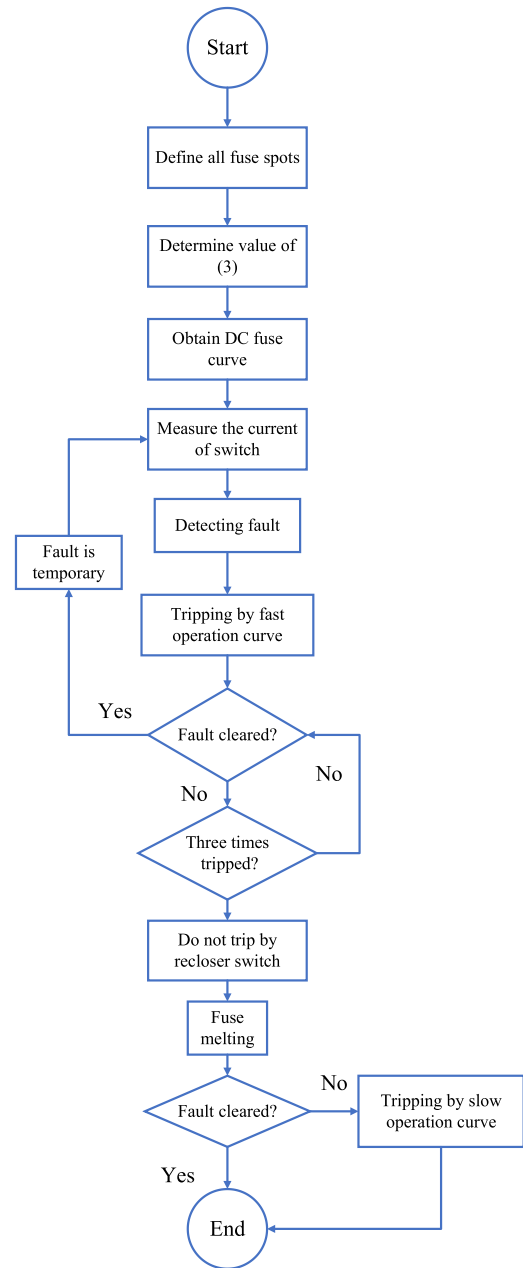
Start

Define all fuse spots

Determine value of (3)

Obtain DC fuse curve

Measure the current of switch

Fault is temporary

Detecting fault

Tripping by fast operation curve

Yes

Fault cleared?

No

No

Three times tripped?

Do not trip by recloser switch

Fuse melting

No

Fault cleared?

Tripping by slow operation curve

Yes

End